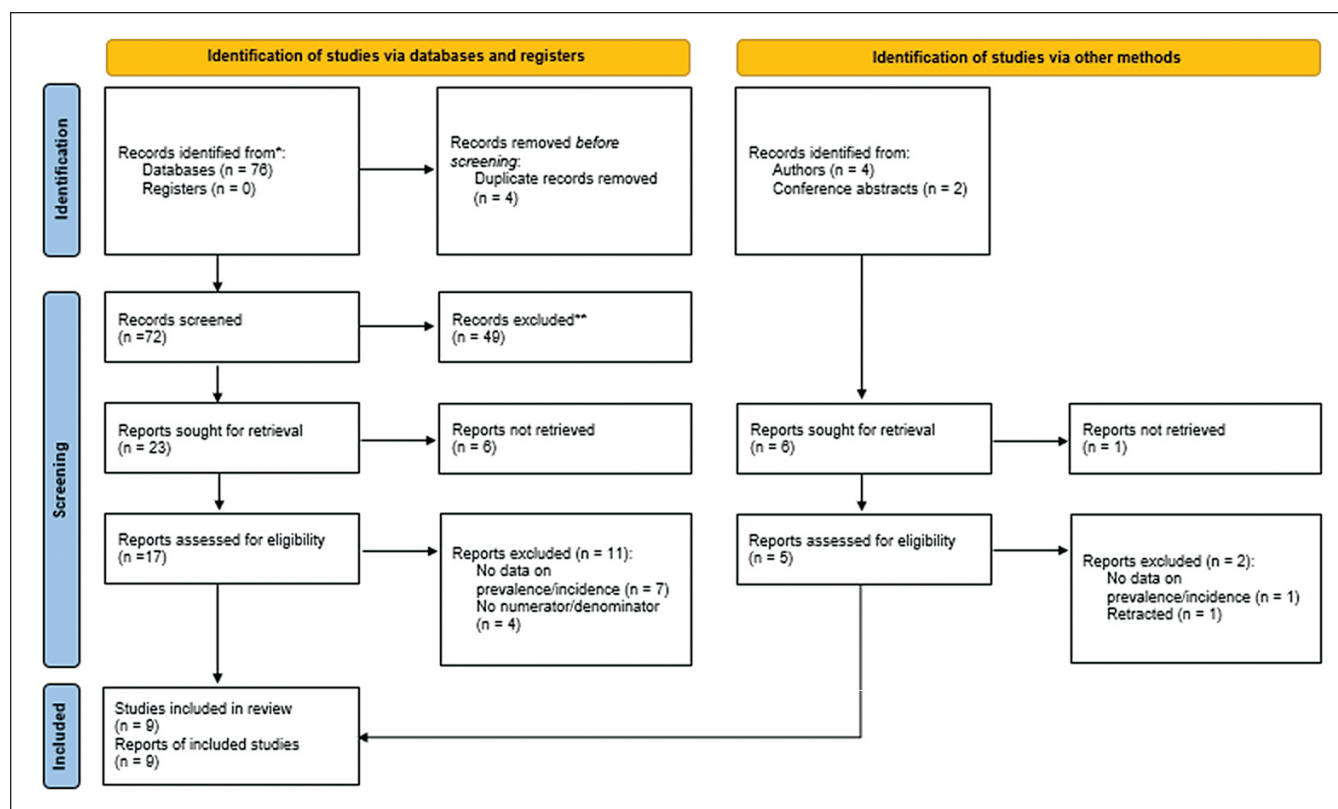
Identification of studies via databases and registers

Identification of studies via other methods

Identification

Records identified from*:
Databases (n = 76)
Registers (n = 0)

Records removed *before screening*:
Duplicate records removed (n = 4)

Records identified from:
Authors (n = 4)
Conference abstracts (n = 2)

Screening

Records screened
(n =72)

Records excluded**
(n = 49)

Reports sought for retrieval
(n = 23)

Reports not retrieved
(n = 6)

Reports sought for retrieval
(n = 6)

Reports not retrieved
(n = 1)

Reports assessed for eligibility
(n =17)

Reports excluded (n = 11):
No data on prevalence/incidence (n = 7)
No numerator/denominator (n = 4)

Reports assessed for eligibility
(n = 5)

Reports excluded (n = 2):
No data on prevalence/incidence (n = 1)
Retracted (n = 1)

Included

Studies included in review
(n = 9)
Reports of included studies
(n = 9)